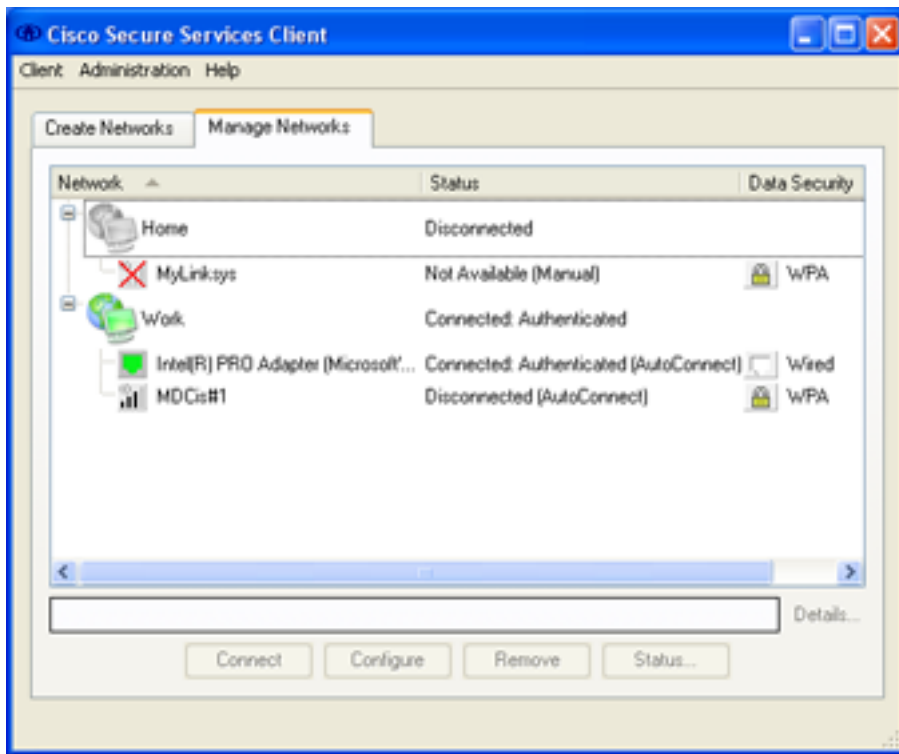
Cisco Secure Services Client

Client Administration Help

Create Networks Manage Networks

| Network | Status | Data Security |
|---|---|---|
| Home | Disconnected | |
| MyLinksys | Not Available (Manual) | WPA |
| Work | Connected: Authenticated | |
| Intel(R) PRO Adapter (Microsoft'... | Connected: Authenticated (AutoConnect) | Wired |
| MDCis#1 | Disconnected (AutoConnect) | WPA |

Details...

Connect Configure Remove Status...